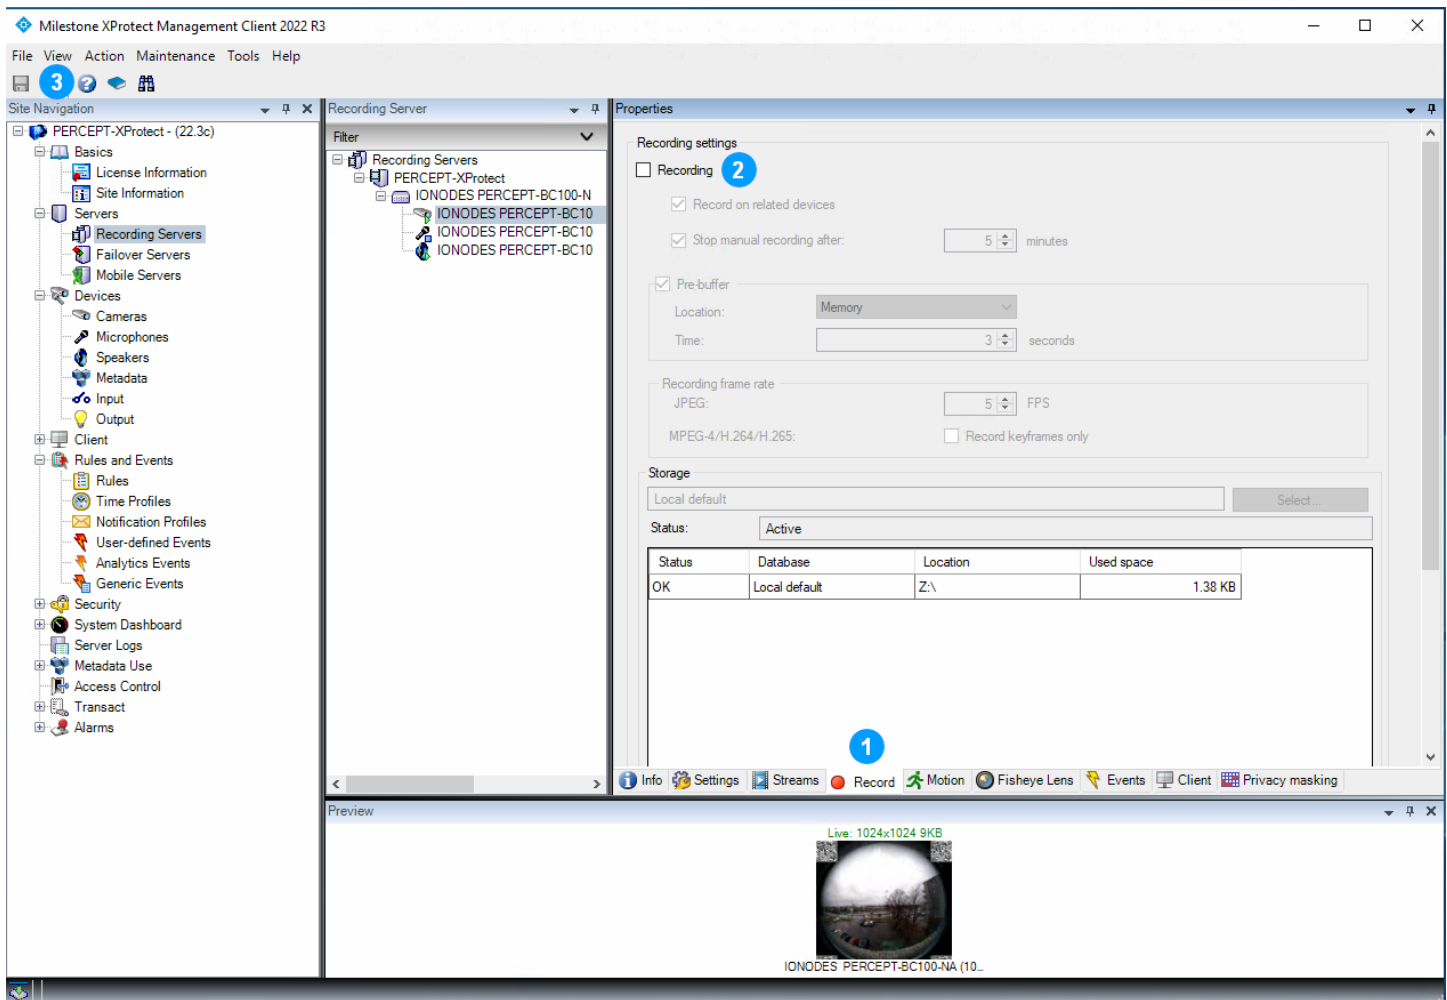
Milestone XProtect Management Client 2022 R3

File View Action Maintenance Tools Help

3

Site Navigation

PERCEPT-XProtect - (22.3c)
Basics
License Information
Site Information
Servers
Recording Servers
Failover Servers
Mobile Servers
Devices
Cameras
Microphones
Speakers
Metadata
Input
Output
Client
Rules and Events
Rules
Time Profiles
Notification Profiles
User-defined Events
Analytics Events
Generic Events
Security
System Dashboard
Server Logs
Metadata Use
Access Control
Transact
Alarms

Recording Server

Filter

Recording Servers
PERCEPT-XProtect
IONODES PERCEPT-BC100-N
IONODES PERCEPT-BC10
IONODES PERCEPT-BC10
IONODES PERCEPT-BC10

Properties

Recording settings
Recording 2
Record on related devices
Stop manual recording after: 5 minutes
Pre-buffer
Location: Memory
Time: 3 seconds
Recording frame rate
JPEG: 5 FPS
MPEG-4/H.264/H.265: Record keyframes only
Storage
Local default Select...
Status: Active

| Status | Database | Location | Used space |
|---|---|---|---|
| OK | Local default | Z:\ | 1.38 KB |

1

Info Settings Streams Record Motion Fisheye Lens Events Client Privacy masking

Preview

Live: 1024x1024 9KB
IONODES PERCEPT-BC100-NA (10...